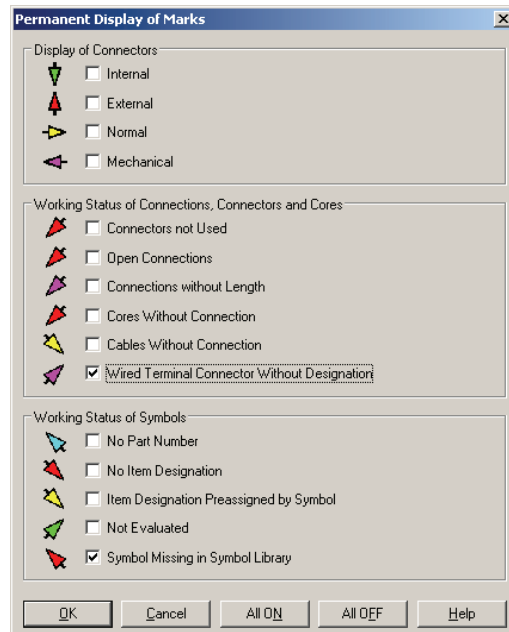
Permanent Display of Marks

Display of Connectors

Internal

External

Normal

Mechanical

Working Status of Connections, Connectors and Cores

Connectors not Used

Open Connections

Connections without Length

Cores Without Connection

Cables Without Connection

Wired Terminal Connector Without Designation

Working Status of Symbols

No Part Number

No Item Designation

Item Designation Preassigned by Symbol

Not Evaluated

Symbol Missing in Symbol Library

OK Cancel All ON All OFF Help